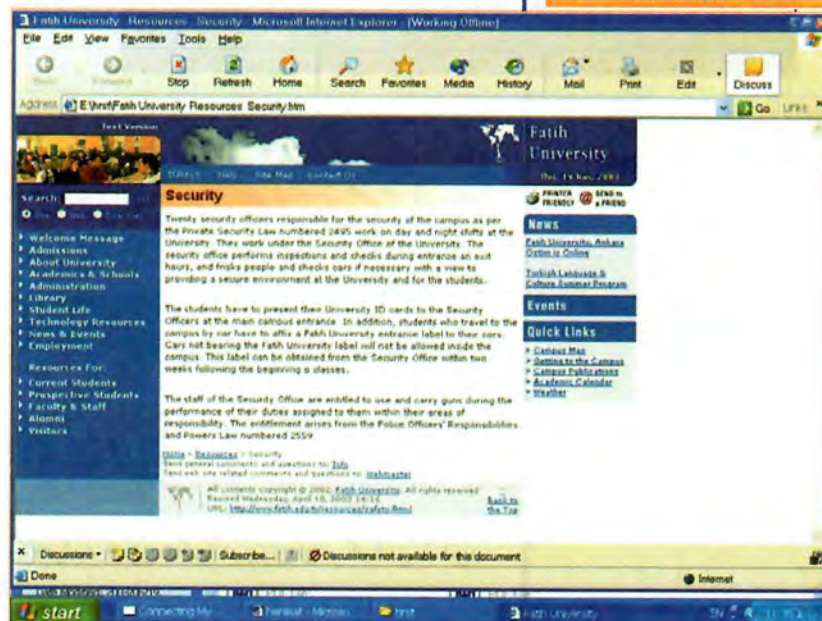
Fatih University - Resources - Security - Microsoft Internet Explorer - [Working Offline]

File Edit View Favorites Tools Help

Back Forward Stop Refresh Home Search Favorites Media History Mail Print Edit Discuss

Address E:\hrst\Fatih University Resources Security.htm Go Links

Text Version

Fatih University

TURKCE Help Site Map Contact Us

Dec. 19 Nov. 2003

Search

Welcome Message
Admissions
About University
Academics & Schools
Administration
Library
Student Life
Technology Resources
News & Events
Employment

Resources For:
Current Students
Prospective Students
Faculty & Staff
Alumni
Visitors

Security

Twenty security officers responsible for the security of the campus as per the Private Security Law numbered 2495 work on day and night shifts at the University. They work under the Security Office of the University. The security office performs inspections and checks during entrance an exit hours, and frisks people and checks cars if necessary with a view to providing a secure environment at the University and for the students.

The students have to present their University ID cards to the Security Officers at the main campus entrance. In addition, students who travel to the campus by car have to affix a Fatih University entrance label to their cars. Cars not bearing the Fatih University label will not be allowed inside the campus. This label can be obtained from the Security Office within two weeks following the beginning s classes.

The staff of the Security Office are entitled to use and carry guns during the performance of their duties assigned to them within their areas of responsibility. The entitlement arises from the Police Officers' Responsibilities and Powers Law numbered 2559

Home > Resources > Security
Send general comments and questions to: Info
Send web site related comments and questions to: Webmaster

All contents copyright © 2002, Fatih University. All rights reserved.
Revised Wednesday, April 10, 2002 14:16
URL: http://www.fatih.edu.tr/resources/safety.html

Back to the Top

PRINTER FRIENDLY
SEND to a FRIEND

News
Fatih University, Ankara Option is Online
Turkish Language & Culture Summer Program

Events

Quick Links
Campus Map
Getting to the Campus
Campus Publications
Academic Calendar
Weather

Discussions Subscribe... Discussions not available for this document

Done
Internet

start Connecting My... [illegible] - Microso... hrst Fatih University